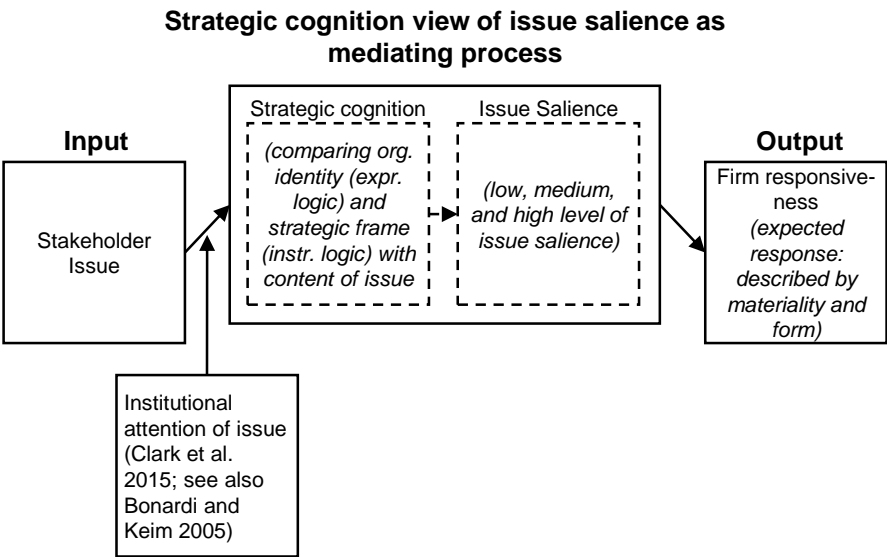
Strategic cognition view of issue salience as mediating process

Input

Stakeholder Issue

Strategic cognition

(comparing org. identity (expr. logic) and strategic frame (instr. logic) with content of issue

Issue Salience

(low, medium, and high level of issue salience)

Output

Firm responsiveness

(expected response: described by materiality and form)

Institutional attention of issue (Clark et al. 2015; see also Bonardi and Keim 2005)